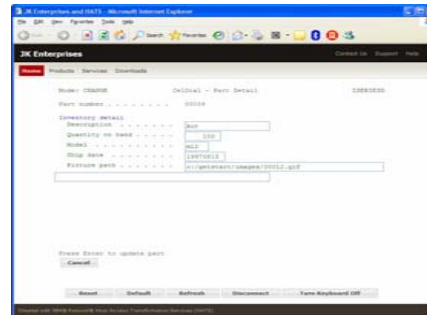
JK Enterprises and HATS - Microsoft Internet Explorer
File Edit View Favorites Tools Help
Search Favorites
JK Enterprises
Contact Us Support Help
Home Products Services Downloads
Mode: CHANGE CellDial - Part Detail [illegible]
Part number . . . . . . . . 00008
Inventory detail
Description . . . . . . . Aux
Quantity on hand . . . . . 100
Model . . . . . . . . . . m12
Ship date . . . . . . . . 19970812
Picture path . . . . . . . c:/getstart/images/00012.gif
Press Enter to update part
Cancel
Reset Default Refresh Disconnect Turn Keyboard Off
Created with IBM® Rational® Host Access Transformation Services (HATS)